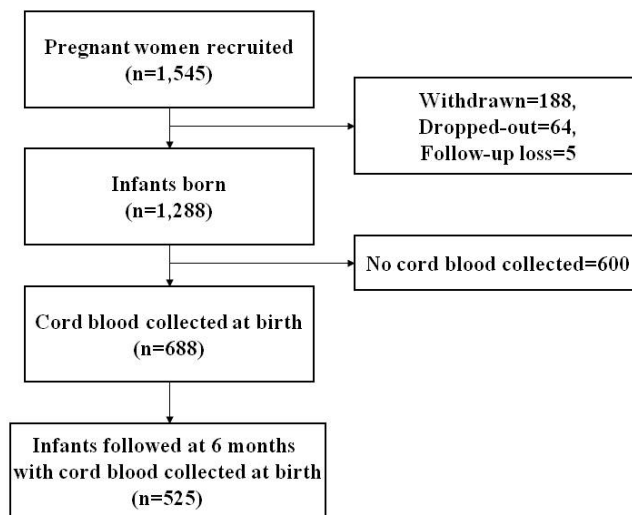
Pregnant women recruited
(n=1,545)

Withdrawn=188,
Dropped-out=64,
Follow-up loss=5

Infants born
(n=1,288)

No cord blood collected=600

Cord blood collected at birth
(n=688)

Infants followed at 6 months
with cord blood collected at birth
(n=525)